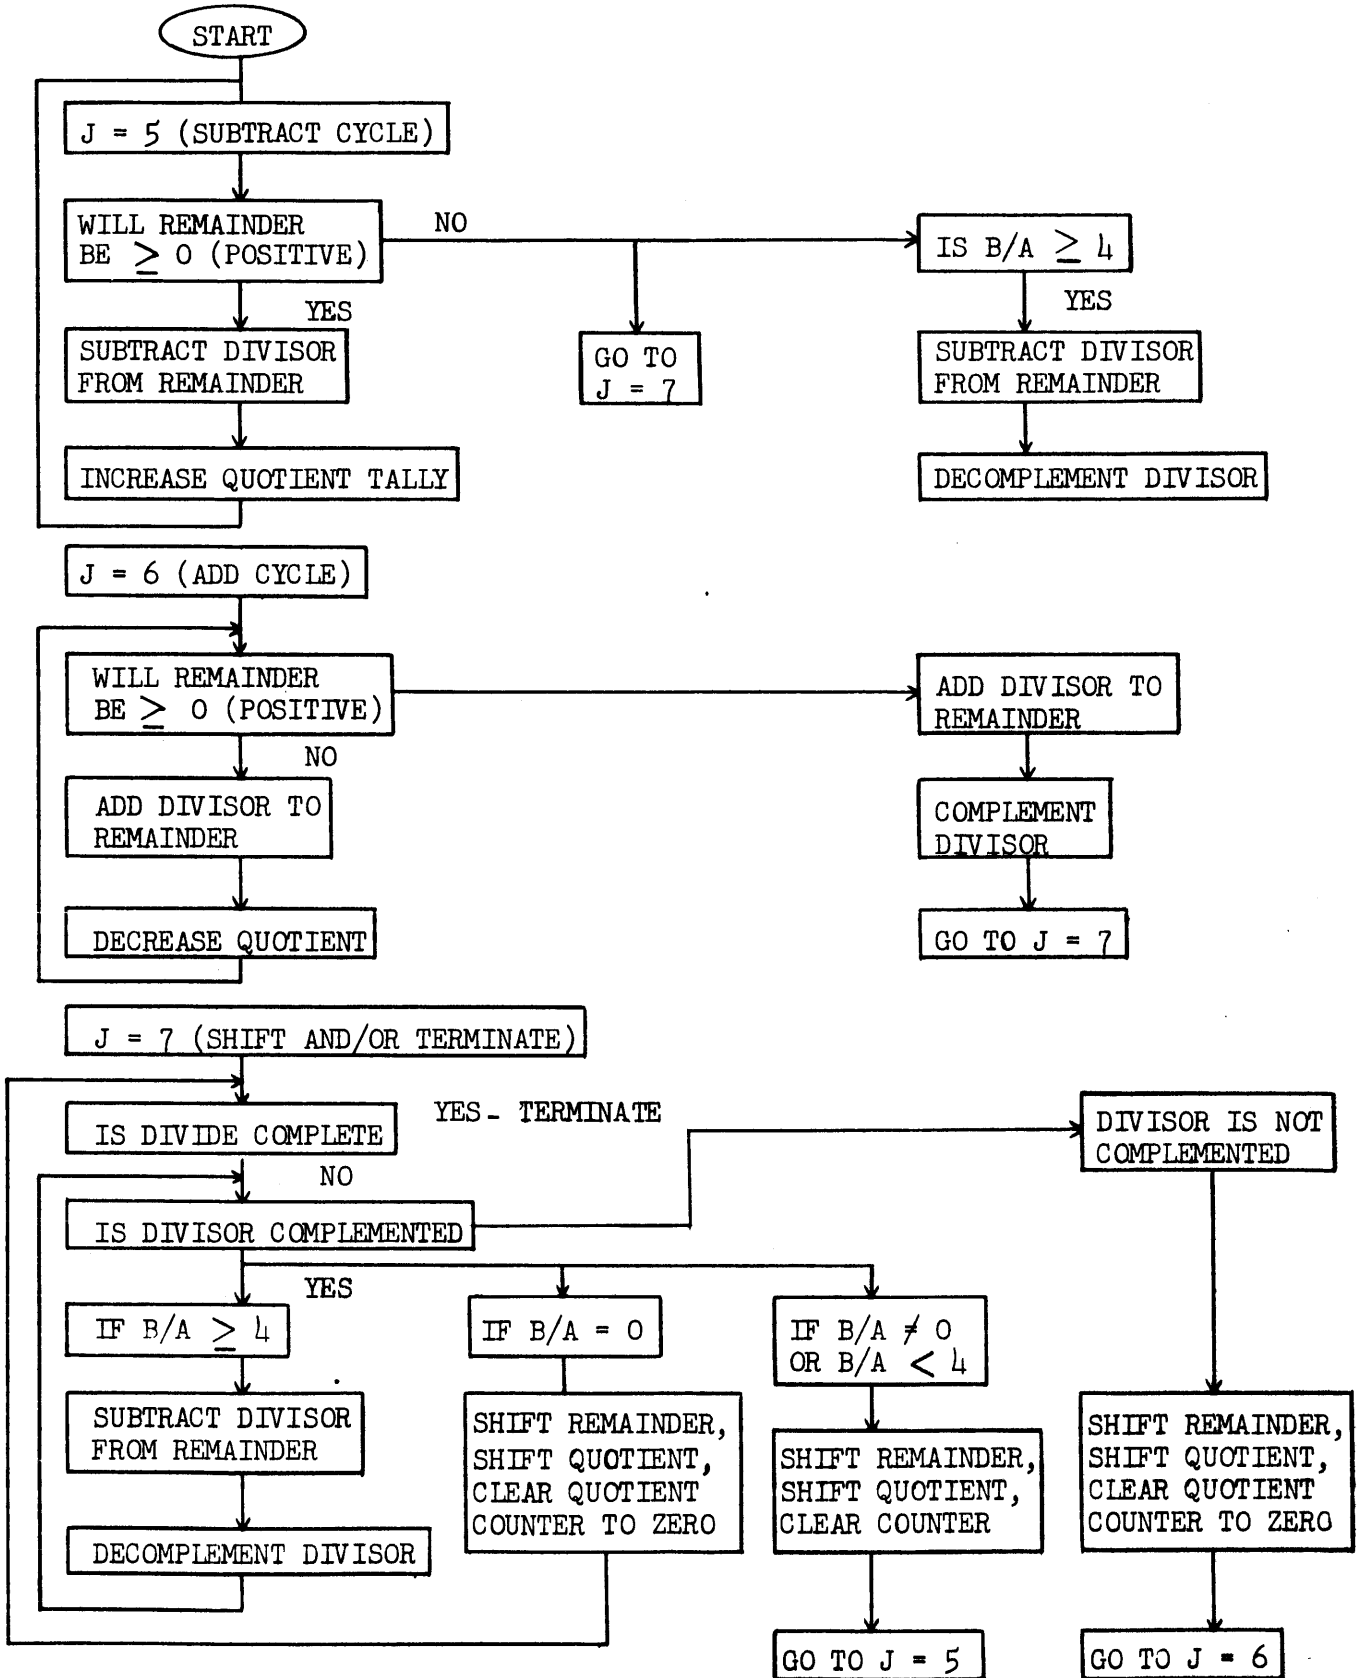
START

J = 5 (SUBTRACT CYCLE)

WILL REMAINDER BE $\geq$ 0 (POSITIVE)

NO

IS B/A $\geq$ 4

YES

YES

SUBTRACT DIVISOR FROM REMAINDER

GO TO J = 7

SUBTRACT DIVISOR FROM REMAINDER

INCREASE QUOTIENT TALLY

DECOMPLEMENT DIVISOR

J = 6 (ADD CYCLE)

WILL REMAINDER BE $\geq$ 0 (POSITIVE)

ADD DIVISOR TO REMAINDER

NO

ADD DIVISOR TO REMAINDER

COMPLEMENT DIVISOR

DECREASE QUOTIENT

GO TO J = 7

J = 7 (SHIFT AND/OR TERMINATE)

IS DIVIDE COMPLETE

YES - TERMINATE

DIVISOR IS NOT COMPLEMENTED

NO

IS DIVISOR COMPLEMENTED

YES

IF B/A $\geq$ 4

IF B/A = 0

IF B/A $\neq$ 0 OR B/A $<$ 4

SUBTRACT DIVISOR FROM REMAINDER

SHIFT REMAINDER, SHIFT QUOTIENT, CLEAR QUOTIENT COUNTER TO ZERO

SHIFT REMAINDER, SHIFT QUOTIENT, CLEAR COUNTER

SHIFT REMAINDER, SHIFT QUOTIENT, CLEAR QUOTIENT COUNTER TO ZERO

DECOMPLEMENT DIVISOR

GO TO J = 5

GO TO J = 6